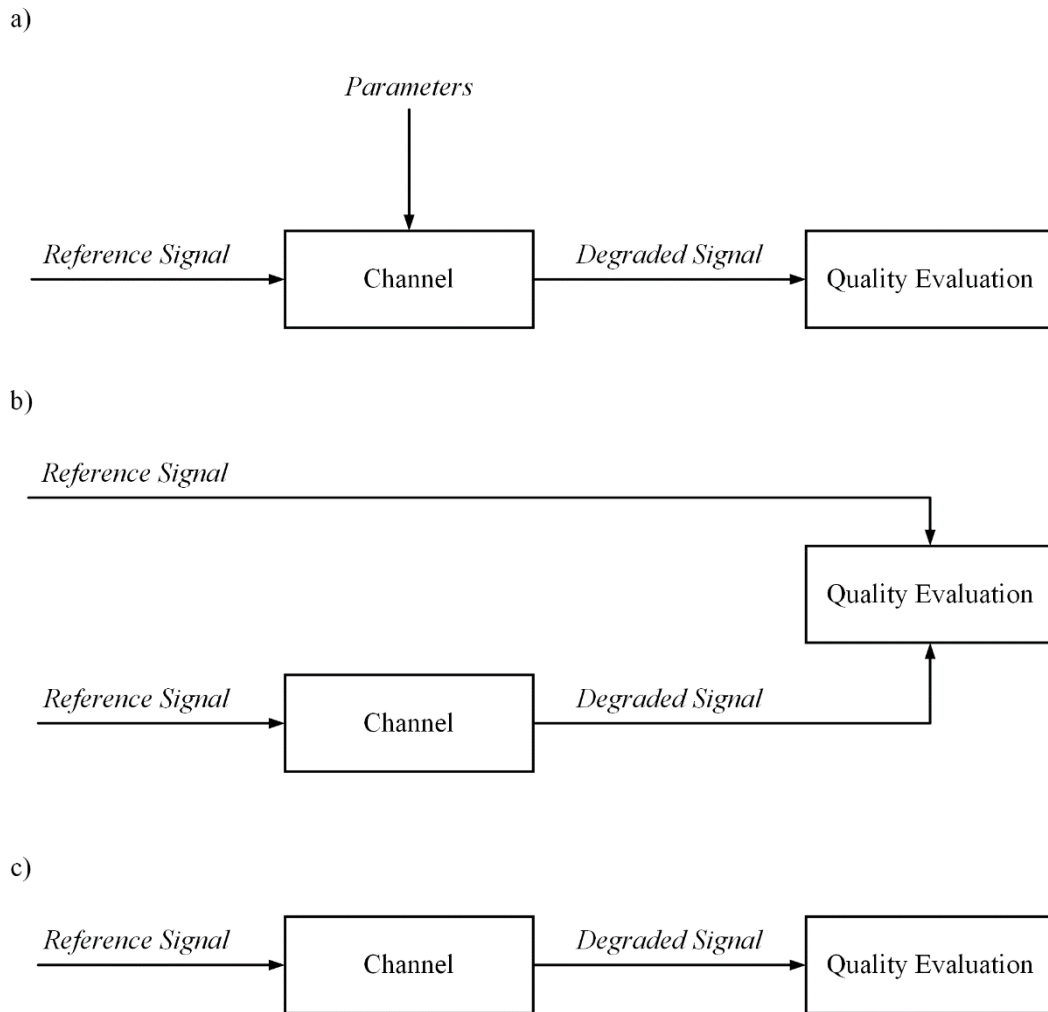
a)

Parameters

Reference Signal

Channel

Degraded Signal

Quality Evaluation

b)

Reference Signal

Quality Evaluation

Reference Signal

Channel

Degraded Signal

c)

Reference Signal

Channel

Degraded Signal

Quality Evaluation